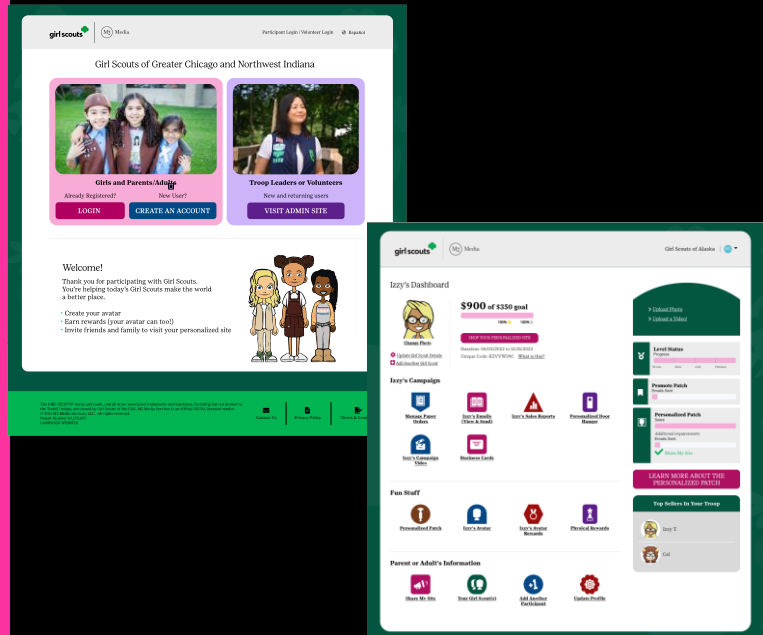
girl scouts | M2 Media

Participant Login | Volunteer Login | Español

Girl Scouts of Greater Chicago and Northwest Indiana

Girls and Parents/Adults

Already Registered? New User?

LOGIN CREATE AN ACCOUNT

Troop Leaders or Volunteers

New and returning users

VISIT ADMIN SITE

Welcome!

Thank you for participating with Girl Scouts. You're helping today's Girl Scouts make the world a better place.

- Create your avatar
- Earn rewards (your avatar can too!)
- Invite friends and family to visit your personalized site

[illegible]

Contact Us | Privacy Policy | Terms & Con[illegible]

girl scouts | M2 Media

Girl Scouts of Alaska

Izzy's Dashboard

Change Photo

$900 of $350 goal

100% 100%

SHIP YOUR PERSONALIZED SITE

Update Girl Scout Details
Add Another Girl Scout

Duration: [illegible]
Unique Code: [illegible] What is this?

Upload Photo
Upload a Video!

Level Status

Promote Patch

Personalized Patch

Share My Site

LEARN MORE ABOUT THE PERSONALIZED PATCH

Top Sellers In Your Troop

Izzy T.

Cel

Izzy's Campaign

Manage Paper Orders | Izzy's Emails (View & Send) | Izzy's Sales Reports | Personalized Door Hanger

Izzy's Campaign Video | Business Cards

Fun Stuff

Personalized Patch | Izzy's Avatar | Izzy's Avatar Rewards | Physical Rewards

Parent or Adult's Information

Share My Site | Your Girl Scout(s) | Add Another Participant | Update Profile